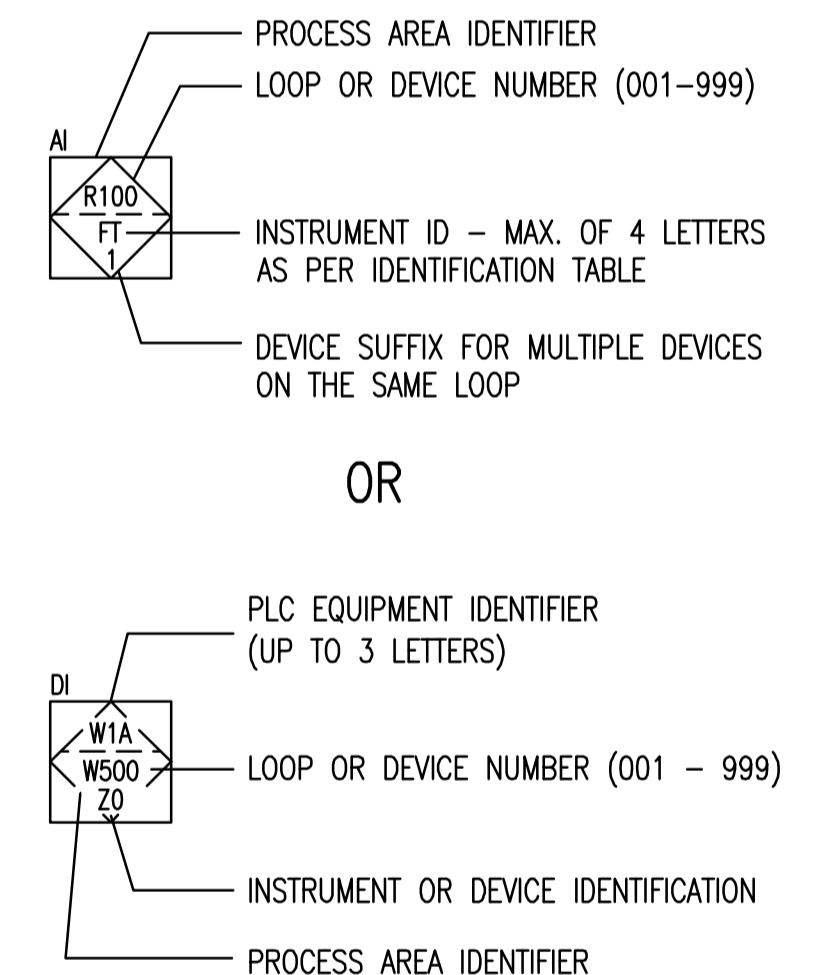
PROCESS AREA IDENTIFIER

LOOP OR DEVICE NUMBER (001–999)

AI

R100

FT

1

INSTRUMENT ID – MAX. OF 4 LETTERS AS PER IDENTIFICATION TABLE

DEVICE SUFFIX FOR MULTIPLE DEVICES ON THE SAME LOOP

OR

PLC EQUIPMENT IDENTIFIER (UP TO 3 LETTERS)

DI

W1A

W500

Z0

LOOP OR DEVICE NUMBER (001 – 999)

INSTRUMENT OR DEVICE IDENTIFICATION

PROCESS AREA IDENTIFIER